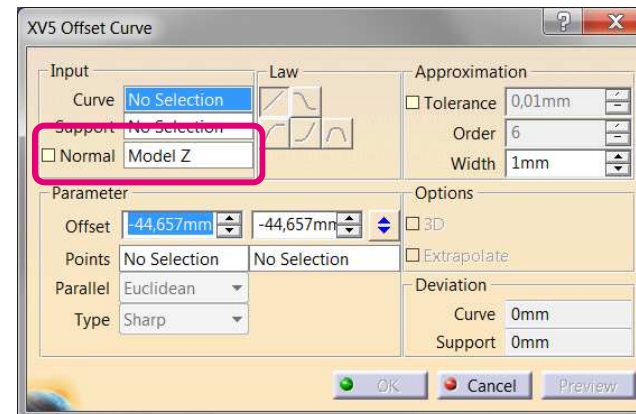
XV5 Offset Curve

Input
Curve No Selection
Support No Selection
☐ Normal Model Z

Law

Approximation
☐ Tolerance 0,01mm
Order 6
Width 1mm

Parameter
Offset -44,657mm -44,657mm
Points No Selection No Selection
Parallel Euclidean
Type Sharp

Options
☐ 3D
☐ Extrapolate

Deviation
Curve 0mm
Support 0mm

OK Cancel Preview